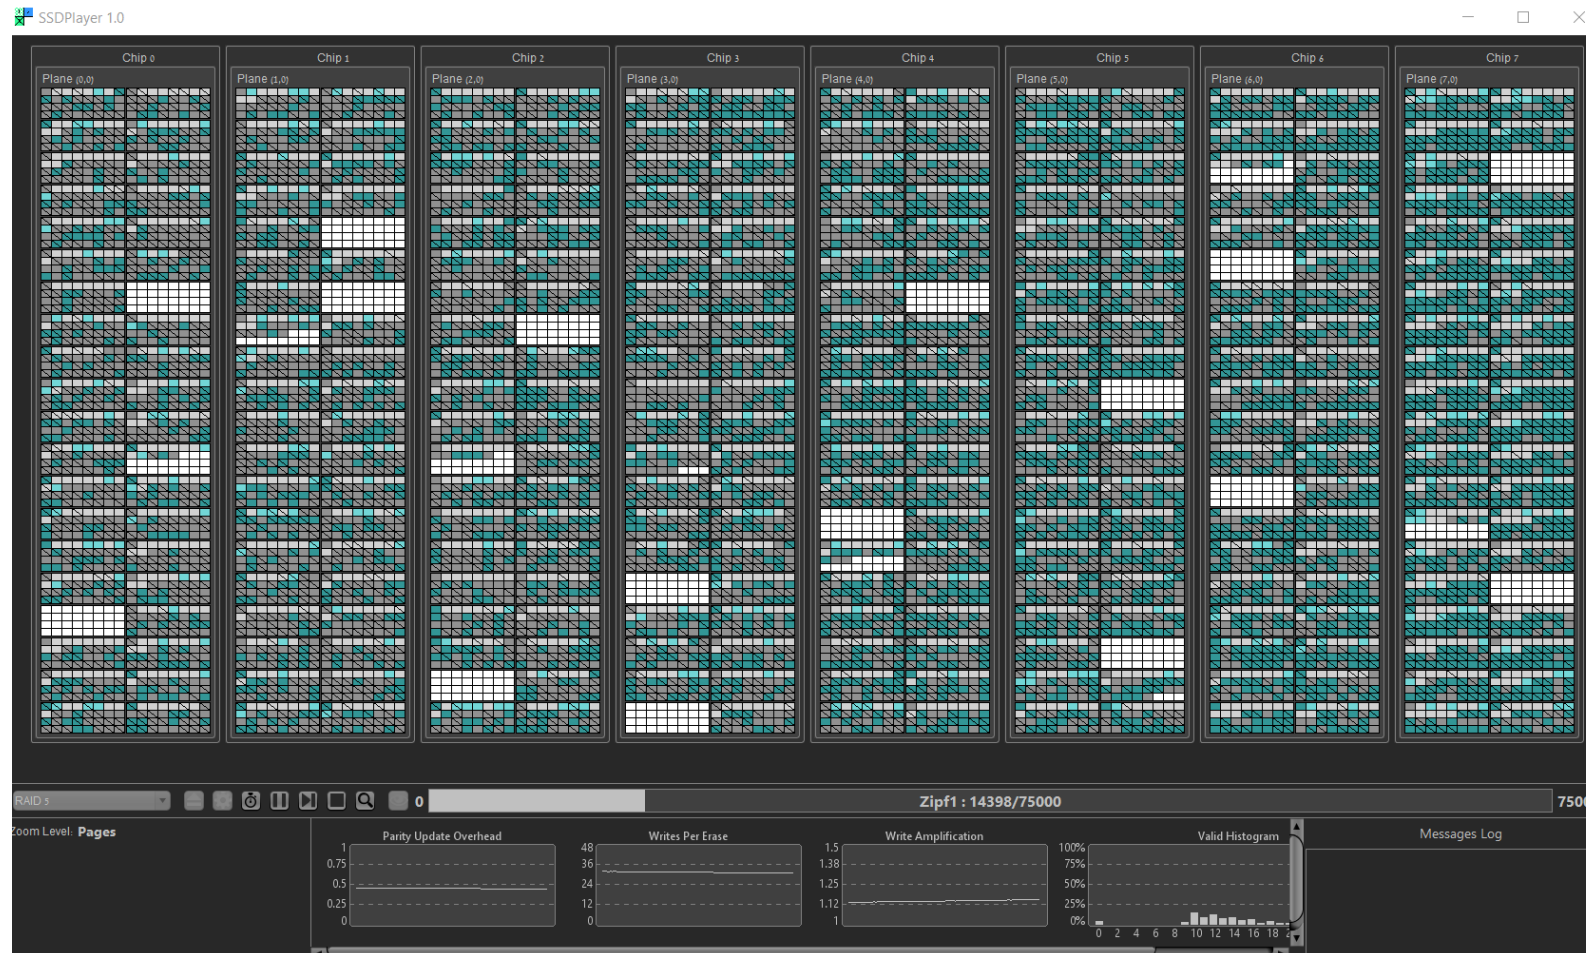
SSDPlayer 1.0

Chip 0
Plane (0,0)

Chip 1
Plane (1,0)

Chip 2
Plane (2,0)

Chip 3
Plane (3,0)

Chip 4
Plane (4,0)

Chip 5
Plane (5,0)

Chip 6
Plane (6,0)

Chip 7
Plane (7,0)

RAID 5

0

Zipf1 : 14398/75000

750

Zoom Level: Pages

Parity Update Overhead
1
0.75
0.5
0.25
0

Writes Per Erase
48
36
24
12
0

Write Amplification
1.5
1.38
1.25
1.12
1

Valid Histogram
100%
75%
50%
25%
0%
0 2 4 6 8 10 12 14 16 18

Messages Log